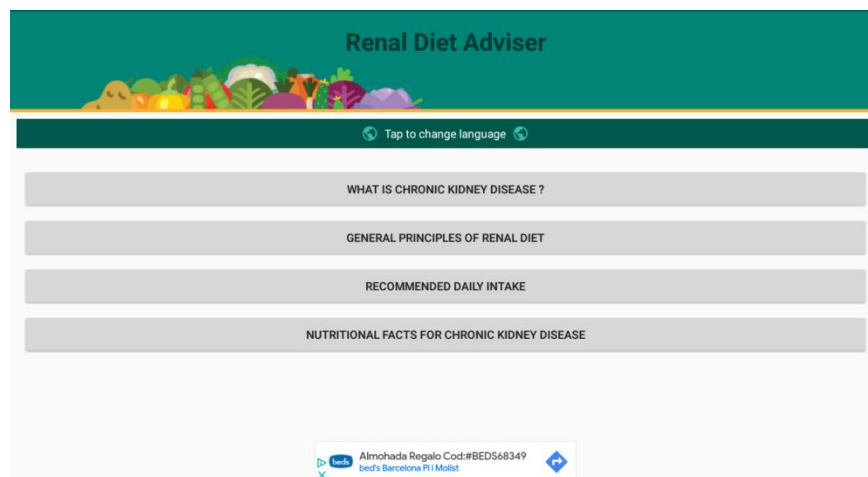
Renal Diet Adviser

Tap to change language

WHAT IS CHRONIC KIDNEY DISEASE ?

GENERAL PRINCIPLES OF RENAL DIET

RECOMMENDED DAILY INTAKE

NUTRITIONAL FACTS FOR CHRONIC KIDNEY DISEASE

beds
Almohada Regalo Cod:#BEDS68349
bed's Barcelona Pl | Molist